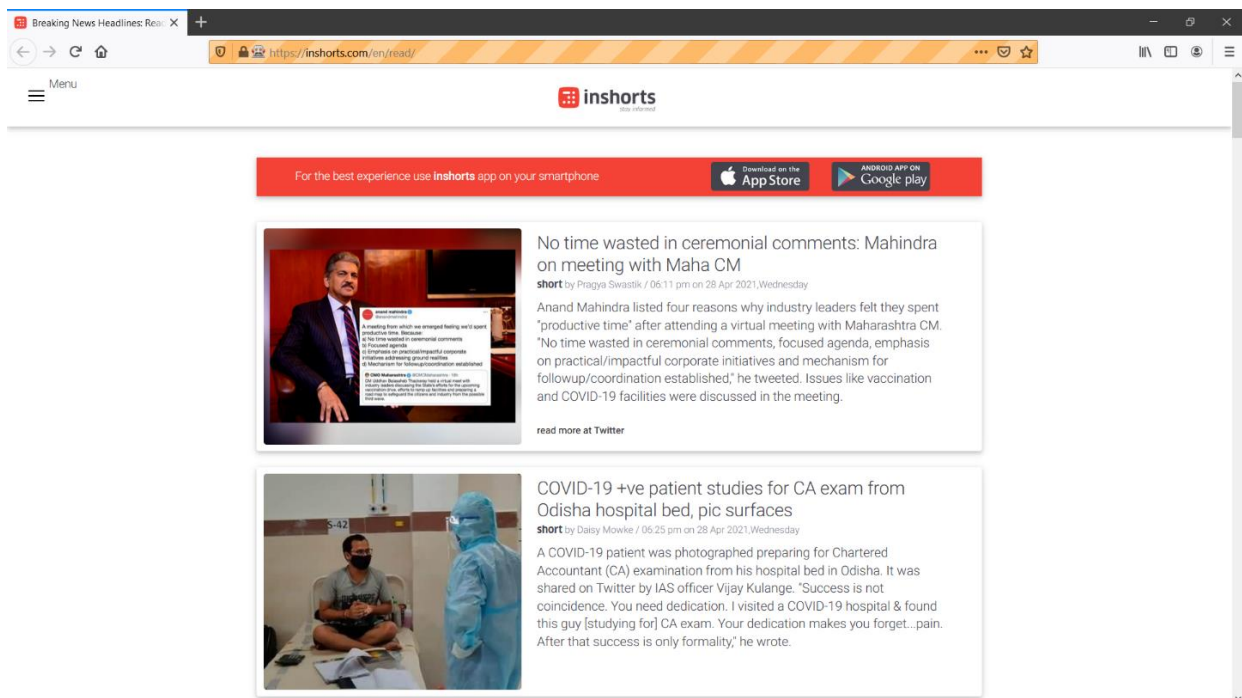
Breaking News Headlines: Rea ×

https://inshorts.com/en/read/

Menu

inshorts
stay informed

For the best experience use inshorts app on your smartphone

Download on the App Store

ANDROID APP ON Google play

anand mahindra
@anandmahindra

A meeting from which we emerged feeling we'd spent productive time. Because:
a) No time wasted in ceremonial comments
b) Focused agenda
c) Emphasis on practical/impactful corporate initiatives addressing ground realities
d) Mechanism for followup/coordination established

CMO Maharashtra @CMOMaharashtra · 18h
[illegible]

No time wasted in ceremonial comments: Mahindra on meeting with Maha CM

short by Pragya Swastik / 06:11 pm on 28 Apr 2021,Wednesday

Anand Mahindra listed four reasons why industry leaders felt they spent "productive time" after attending a virtual meeting with Maharashtra CM. "No time wasted in ceremonial comments, focused agenda, emphasis on practical/impactful corporate initiatives and mechanism for followup/coordination established," he tweeted. Issues like vaccination and COVID-19 facilities were discussed in the meeting.

read more at Twitter

S-42

COVID-19 +ve patient studies for CA exam from Odisha hospital bed, pic surfaces

short by Daisy Mowke / 05:25 pm on 28 Apr 2021,Wednesday

A COVID-19 patient was photographed preparing for Chartered Accountant (CA) examination from his hospital bed in Odisha. It was shared on Twitter by IAS officer Vijay Kulange. "Success is not coincidence. You need dedication. I visited a COVID-19 hospital & found this guy [studying for] CA exam. Your dedication makes you forget...pain. After that success is only formality," he wrote.